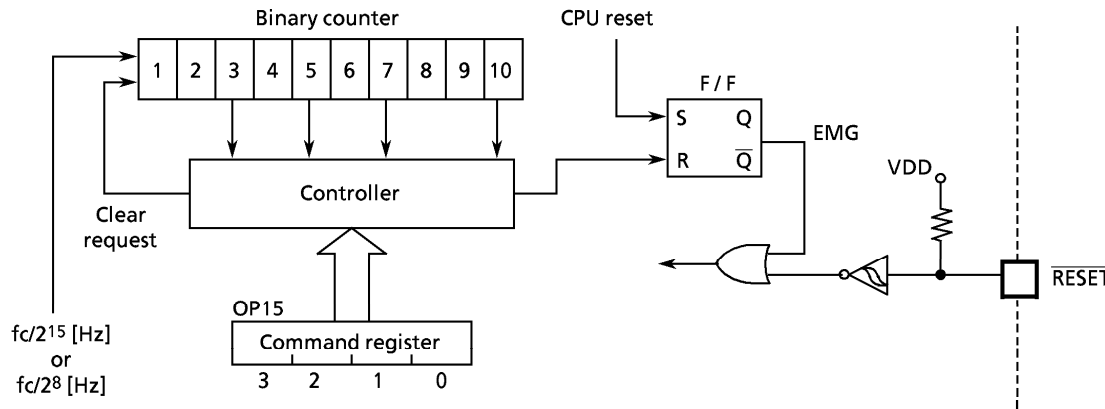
Binary counter

1 2 3 4 5 6 7 8 9 10

CPU reset

F / F

S Q

R $\overline{Q}$

EMG

Controller

Clear request

VDD

$\overline{RESET}$

OP15

Command register

3 2 1 0

$fc/2^{15}$ [Hz] or $fc/2^{8}$ [Hz]